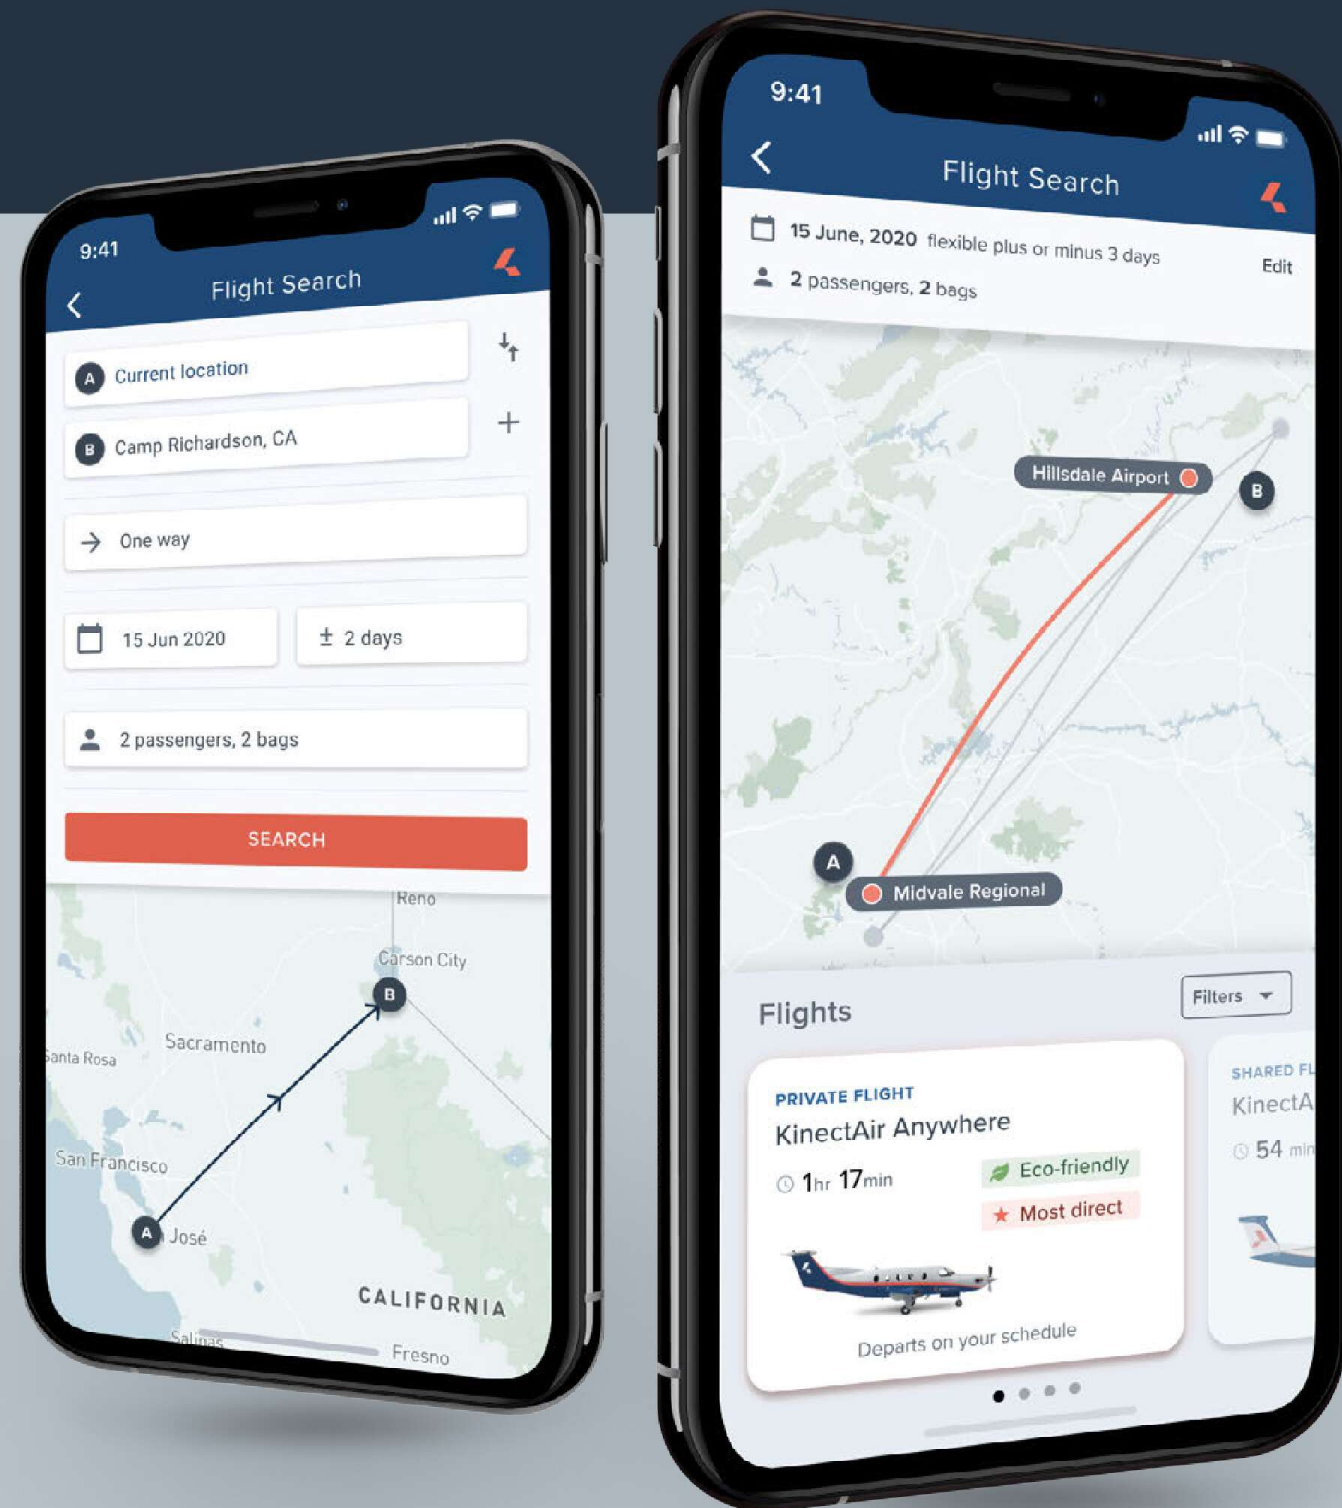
9:41

Flight Search

A Current location

B Camp Richardson, CA

One way

15 Jun 2020

± 2 days

2 passengers, 2 bags

SEARCH

Reno

Carson City

B

Santa Rosa

Sacramento

San Francisco

A José

CALIFORNIA

Salinas

Fresno

9:41

Flight Search

15 June, 2020 flexible plus or minus 3 days

2 passengers, 2 bags

Edit

Hillsdale Airport

B

A

Midvale Regional

Flights

Filters

PRIVATE FLIGHT

KinectAir Anywhere

1hr 17min

Eco-friendly

Most direct

Departs on your schedule

SHARED FL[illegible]

KinectA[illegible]

54 min